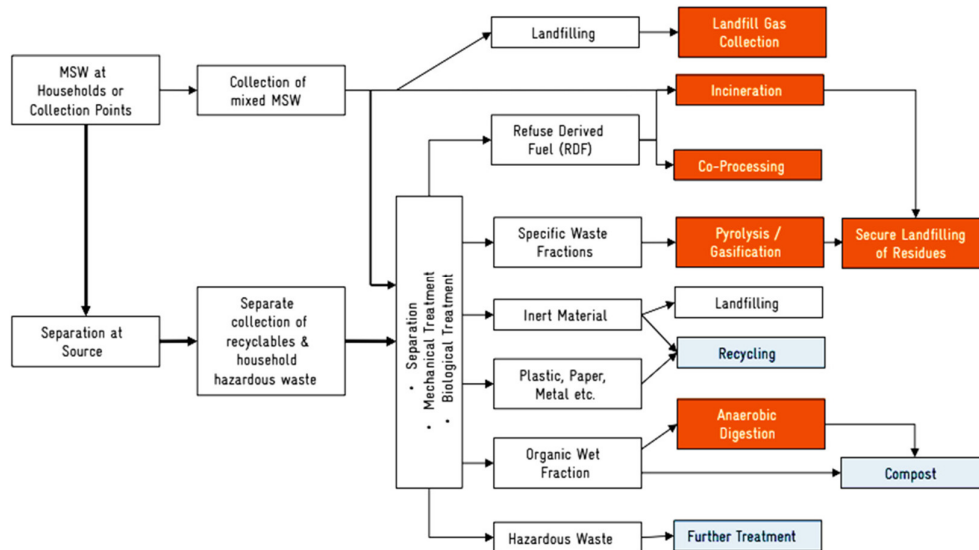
MSW at Households or Collection Points

Collection of mixed MSW

Landfilling

Landfill Gas Collection

Incineration

Refuse Derived Fuel (RDF)

Co-Processing

• Separation
• Mechanical Treatment
• Biological Treatment

Specific Waste Fractions

Pyrolysis / Gasification

Secure Landfilling of Residues

Separation at Source

Separate collection of recyclables & household hazardous waste

Inert Material

Landfilling

Recycling

Plastic, Paper, Metal etc.

Anaerobic Digestion

Organic Wet Fraction

Compost

Hazardous Waste

Further Treatment